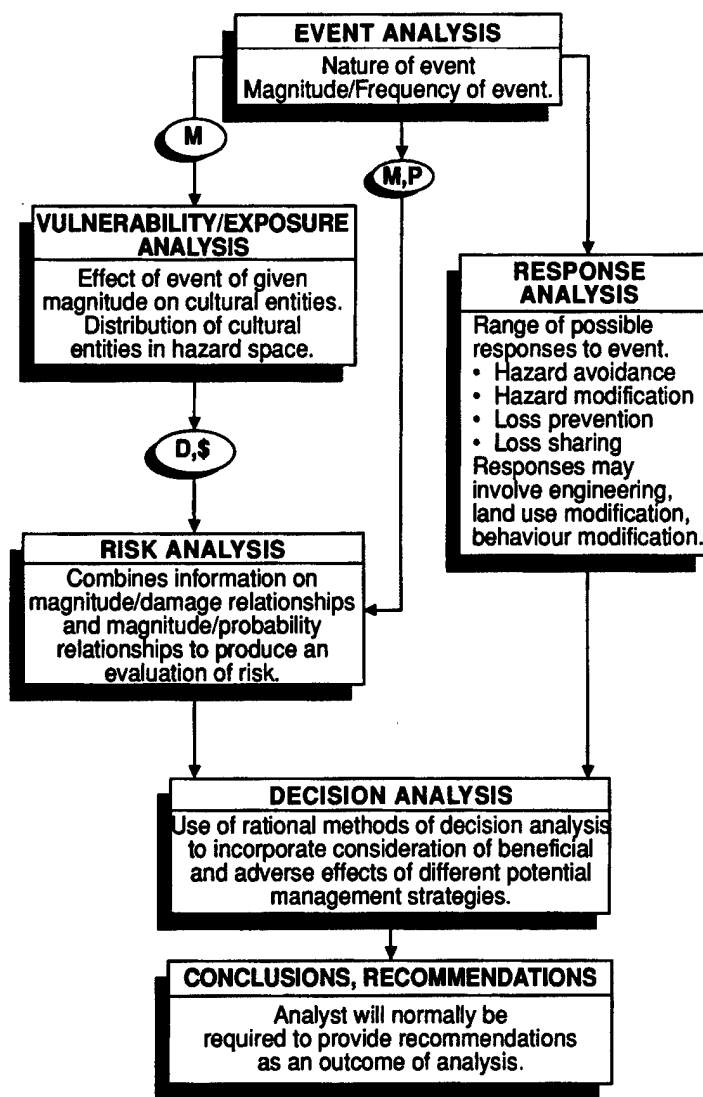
EVENT ANALYSIS

Nature of event
Magnitude/Frequency of event.

M

M,P

VULNERABILITY/EXPOSURE ANALYSIS

Effect of event of given magnitude on cultural entities. Distribution of cultural entities in hazard space.

D,$

RESPONSE ANALYSIS

Range of possible responses to event.
• Hazard avoidance
• Hazard modification
• Loss prevention
• Loss sharing
Responses may involve engineering, land use modification, behaviour modification.

RISK ANALYSIS

Combines information on magnitude/damage relationships and magnitude/probability relationships to produce an evaluation of risk.

DECISION ANALYSIS

Use of rational methods of decision analysis to incorporate consideration of beneficial and adverse effects of different potential management strategies.

CONCLUSIONS, RECOMMENDATIONS

Analyst will normally be required to provide recommendations as an outcome of analysis.